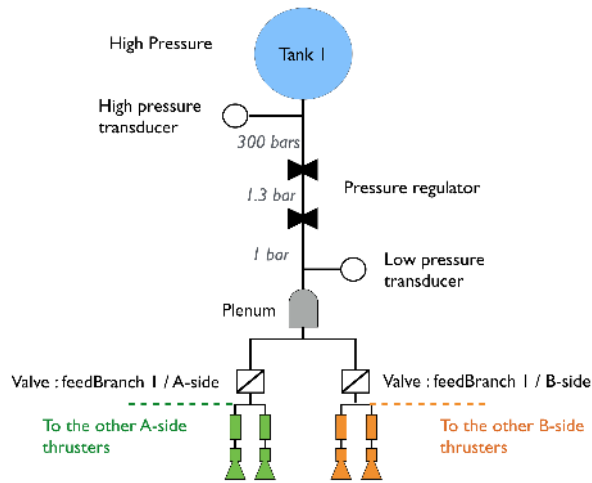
High Pressure

Tank 1

High pressure transducer

300 bars

1.3 bar

Pressure regulator

1 bar

Low pressure transducer

Plenum

Valve : feedBranch 1 / A-side

Valve : feedBranch 1 / B-side

To the other A-side thrusters

To the other B-side thrusters